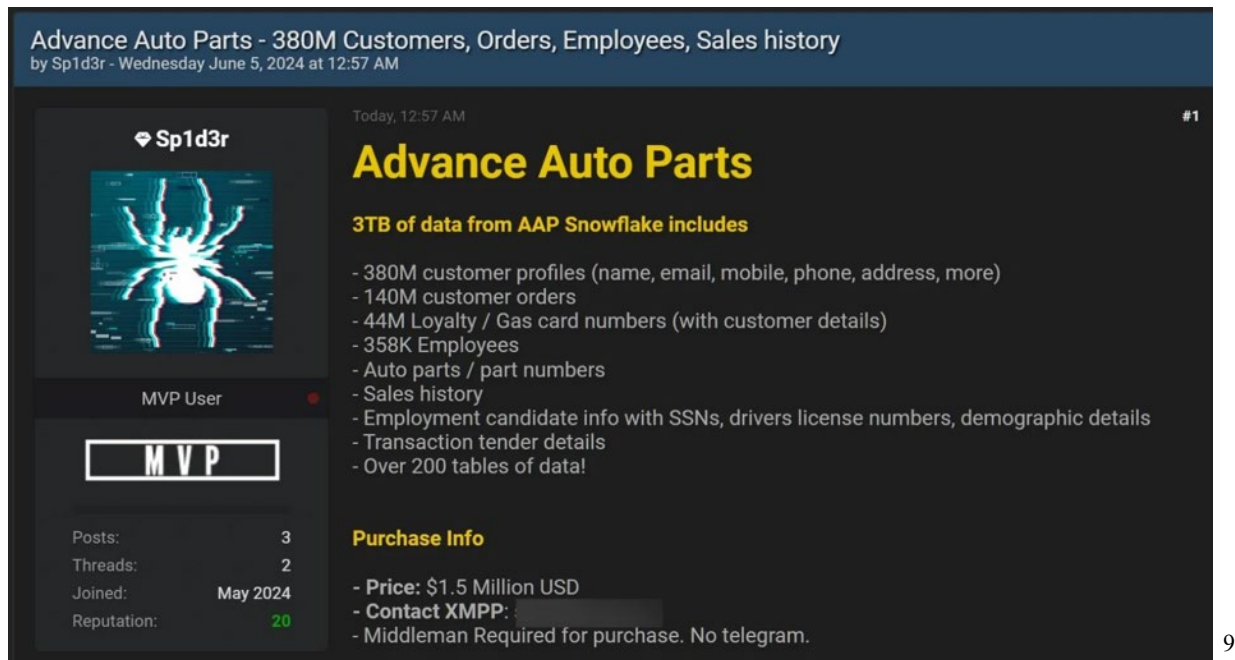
Advance Auto Parts - 380M Customers, Orders, Employees, Sales history
by Sp1d3r - Wednesday June 5, 2024 at 12:57 AM

Sp1d3r

MVP User

MVP

Posts: 3
Threads: 2
Joined: May 2024
Reputation: 20

Today, 12:57 AM

#1

Advance Auto Parts

3TB of data from AAP Snowflake includes

- 380M customer profiles (name, email, mobile, phone, address, more)
- 140M customer orders
- 44M Loyalty / Gas card numbers (with customer details)
- 358K Employees
- Auto parts / part numbers
- Sales history
- Employment candidate info with SSNs, drivers license numbers, demographic details
- Transaction tender details
- Over 200 tables of data!

Purchase Info

- Price: $1.5 Million USD
- Contact XMPP: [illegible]
- Middleman Required for purchase. No telegram.

9